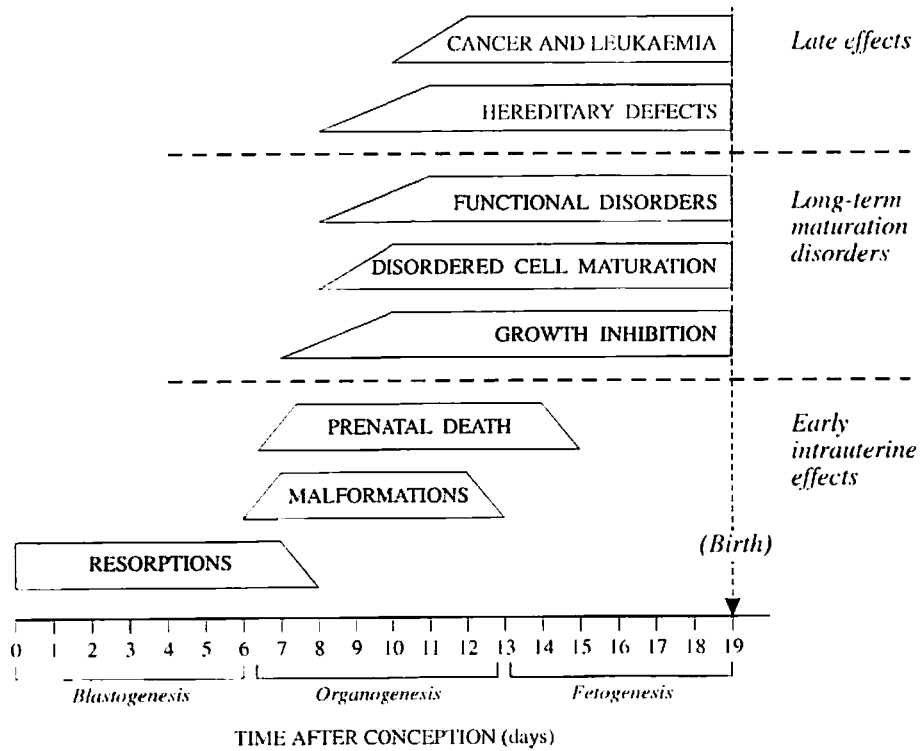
CANCER AND LEUKAEMIA

Late effects

HEREDITARY DEFECTS

FUNCTIONAL DISORDERS

Long-term maturation disorders

DISORDERED CELL MATURATION

GROWTH INHIBITION

PRENATAL DEATH

Early intrauterine effects

MALFORMATIONS

RESORPTIONS

(Birth)

0 1 2 3 4 5 6 7 8 9 10 11 12 13 14 15 16 17 18 19

Blastogenesis

Organogenesis

Fetogenesis

TIME AFTER CONCEPTION (days)